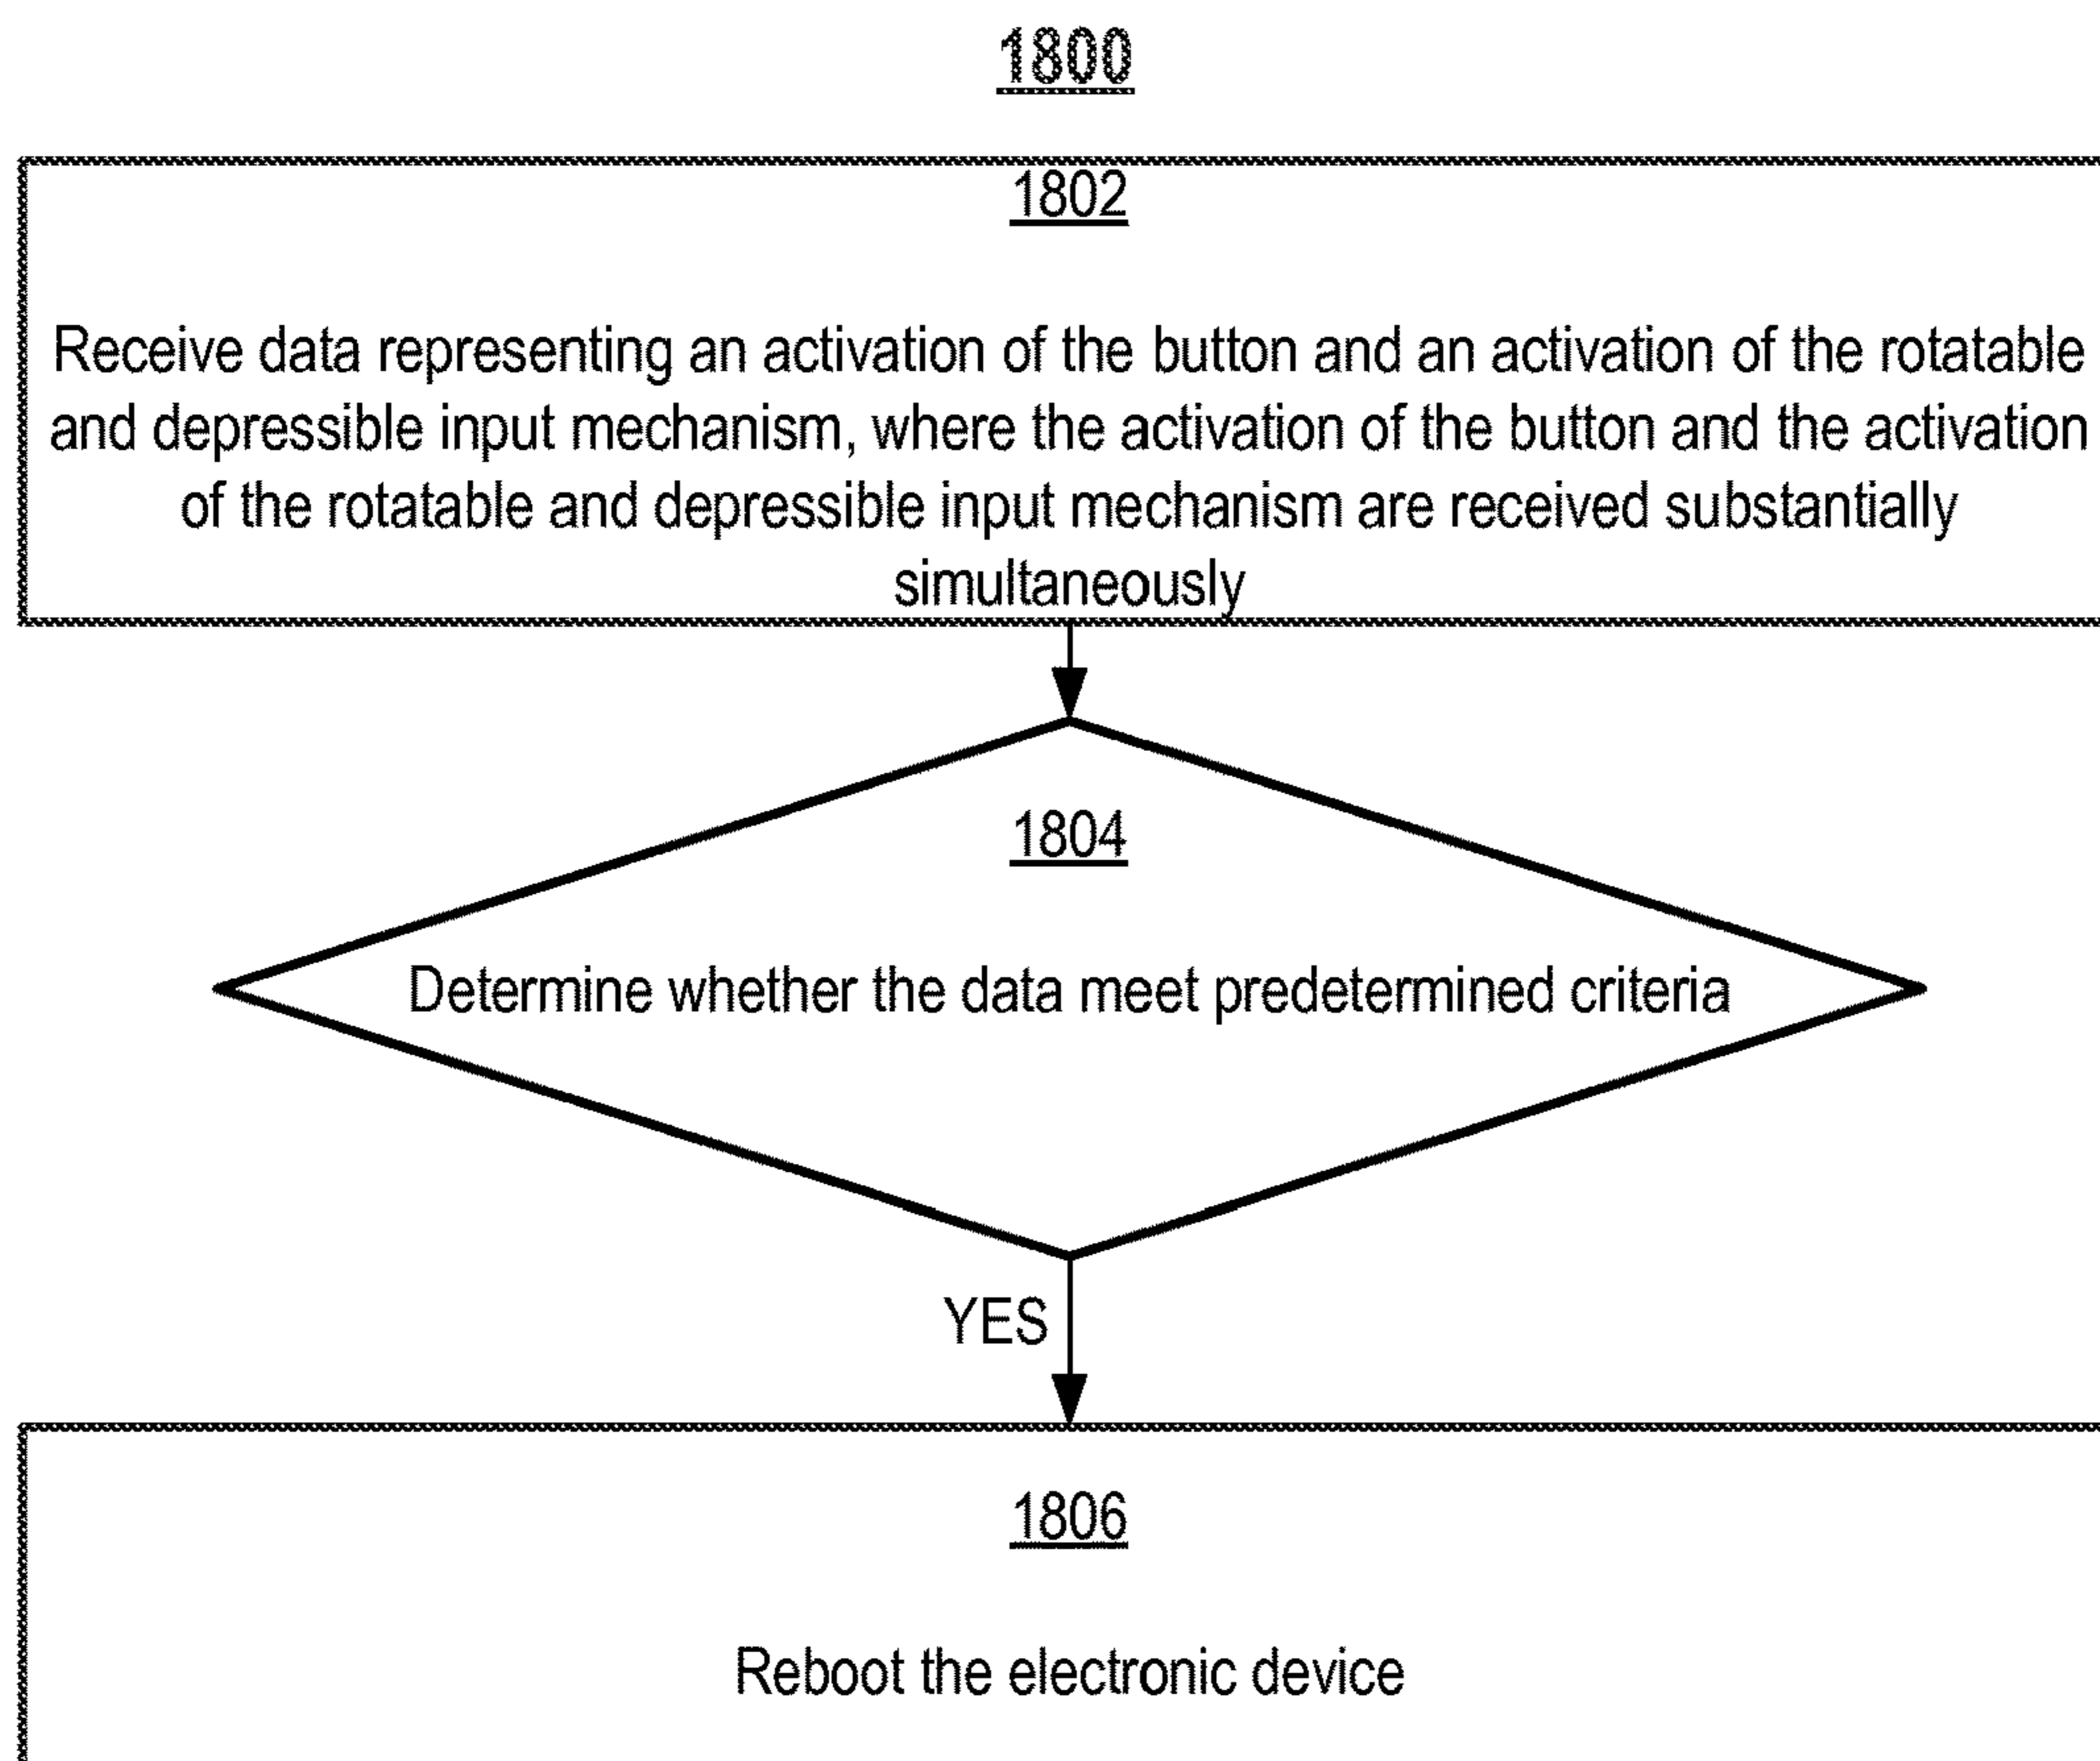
1800

1802

Receive data representing an activation of the button and an activation of the rotatable and depressible input mechanism, where the activation of the button and the activation of the rotatable and depressible input mechanism are received substantially simultaneously

1804

Determine whether the data meet predetermined criteria

YES

1806

Reboot the electronic device